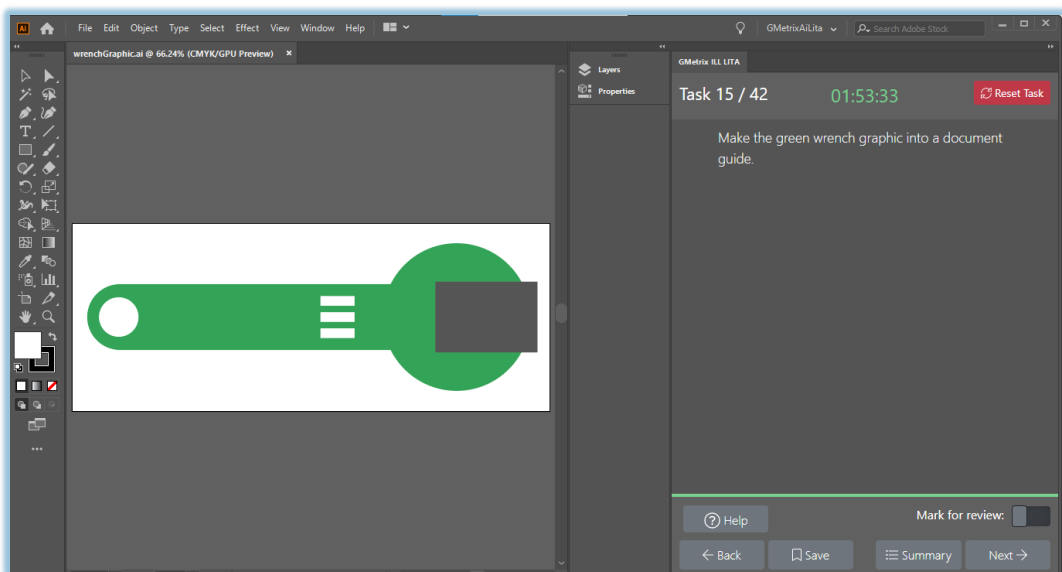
Ai File Edit Object Type Select Effect View Window Help GMetrixAiLita Search Adobe Stock

wrenchGraphic.ai @ 66.24% (CMYK/GPU Preview) ×

Layers
Properties

GMetrix ILL LITA

Task 15 / 42 01:53:33 Reset Task

Make the green wrench graphic into a document guide.

Help Mark for review:

Back Save Summary Next